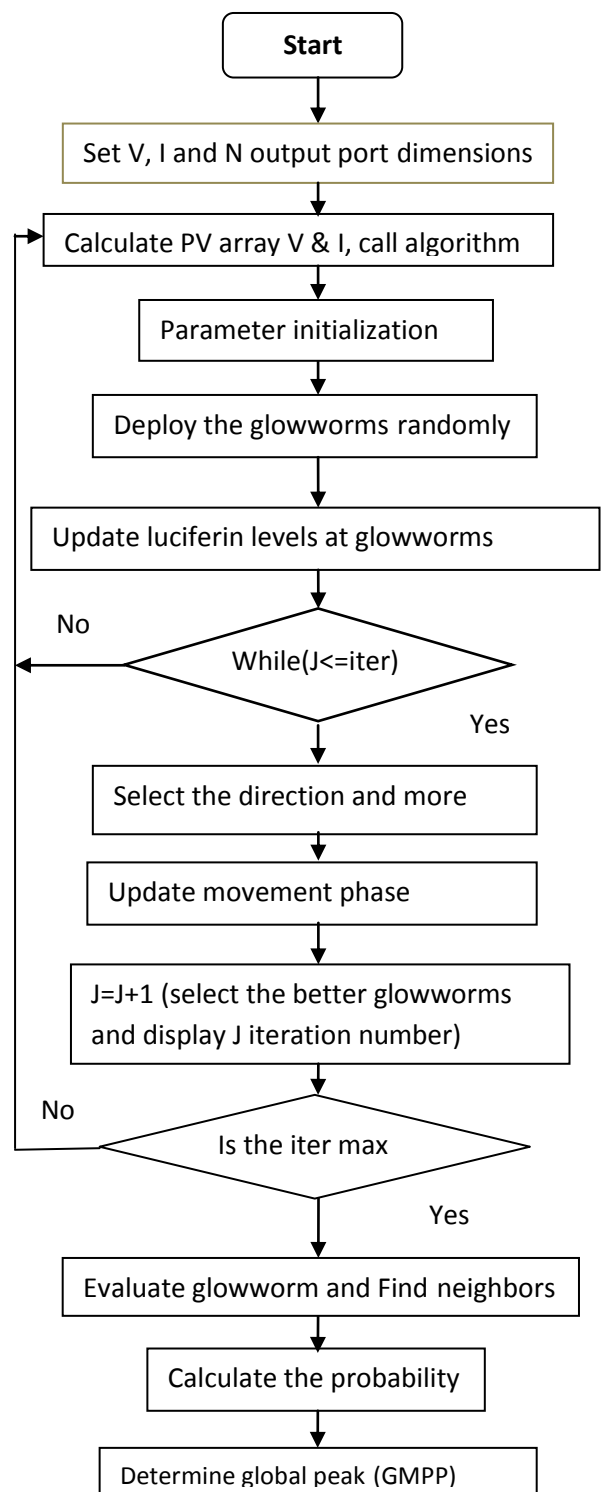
Start

Set V, I and N output port dimensions

Calculate PV array V & I, call algorithm

Parameter initialization

Deploy the glowworms randomly

Update luciferin levels at glowworms

No

While(J<=iter)

Yes

Select the direction and more

Update movement phase

J=J+1 (select the better glowworms and display J iteration number)

No

Is the iter max

Yes

Evaluate glowworm and Find neighbors

Calculate the probability

Determine global peak (GMPP)